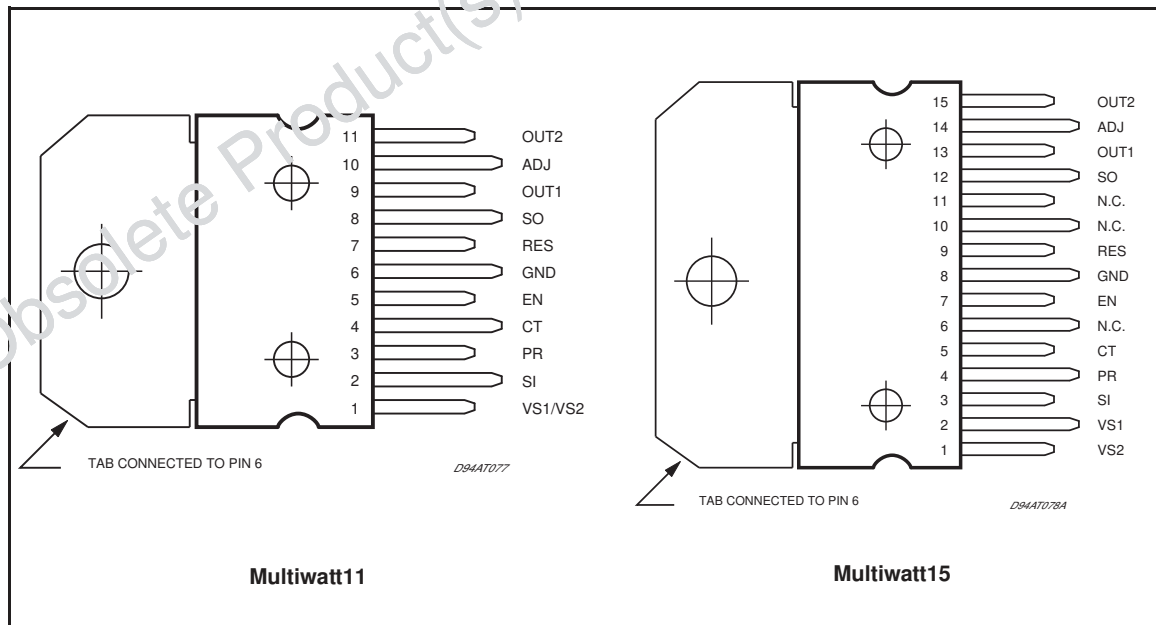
Obsolete Product(s)

11 OUT2
10 ADJ
9 OUT1
8 SO
7 RES
6 GND
5 EN
4 CT
3 PR
2 SI
1 VS1/VS2

TAB CONNECTED TO PIN 6

D94AT077

Multiwatt11

15 OUT2
14 ADJ
13 OUT1
12 SO
11 N.C.
10 N.C.
9 RES
8 GND
7 EN
6 N.C.
5 CT
4 PR
3 SI
2 VS1
1 VS2

TAB CONNECTED TO PIN 6

D94AT078A

Multiwatt15